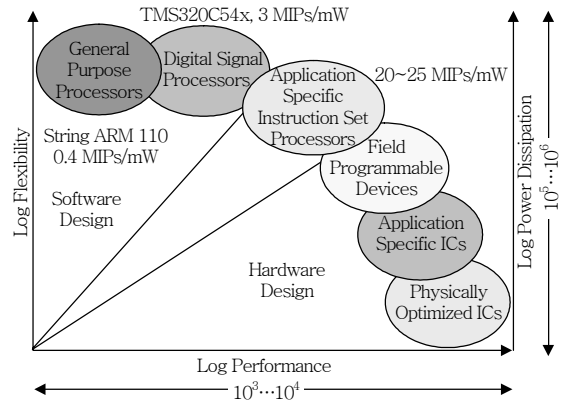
TMS320C54x, 3 MIPs/mW

General Purpose Processors

Digital Signal Processors

Application Specific Instruction Set Processors

20~25 MIPs/mW

String ARM 110
0.4 MIPs/mW

Log Flexibility

Software Design

Field Programmable Devices

Application Specific ICs

Hardware Design

Physically Optimized ICs

Log Power Dissipation

$10^5 \cdots 10^6$

Log Performance

$10^3 \cdots 10^4$